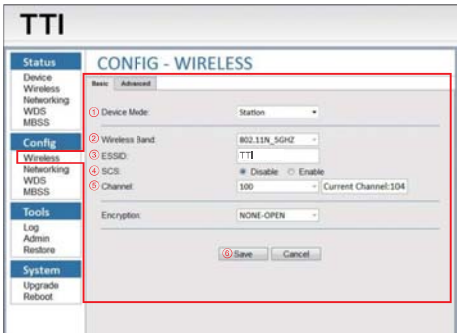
TTI

Status
Device
Wireless
Networking
WDS
MBSS

Config
Wireless
Networking
WDS
MBSS

Tools
Log
Admin
Restore

System
Upgrade
Reboot

CONFIG - WIRELESS

Basic Advanced

① Device Mode: Station

② Wireless Band: 802.11N_5GHZ
③ ESSID: TTI
④ SCS: Disable Enable
⑤ Channel: 100 Current Channel:104

Encryption: NONE-OPEN

⑥ Save Cancel